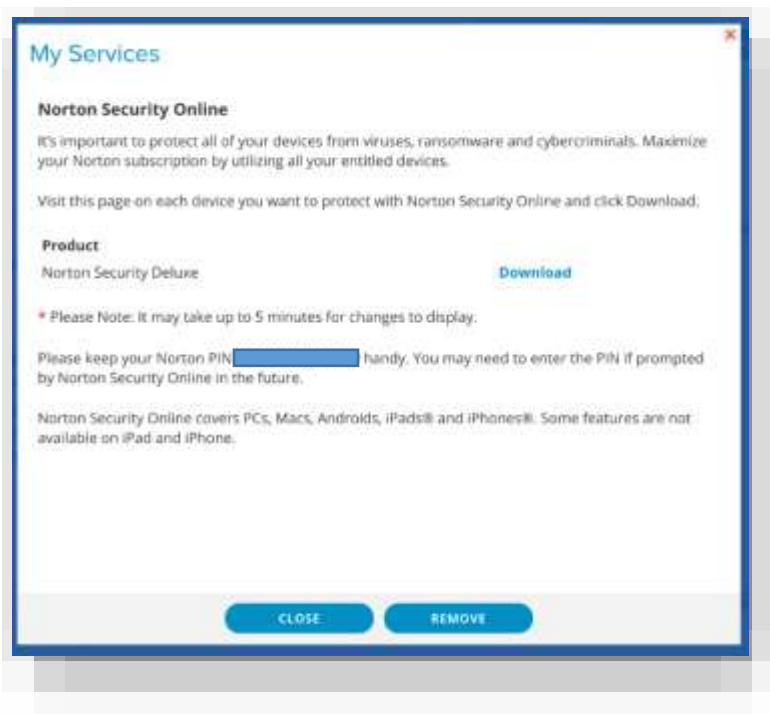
My Services

×

Norton Security Online

It's important to protect all of your devices from viruses, ransomware and cybercriminals. Maximize your Norton subscription by utilizing all your entitled devices.

Visit this page on each device you want to protect with Norton Security Online and click Download.

| Product | |
|---|---|
| Norton Security Deluxe | Download |

* Please Note: It may take up to 5 minutes for changes to display.

Please keep your Norton PIN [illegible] handy. You may need to enter the PIN if prompted by Norton Security Online in the future.

Norton Security Online covers PCs, Macs, Androids, iPads® and iPhones®. Some features are not available on iPad and iPhone.

CLOSE

REMOVE